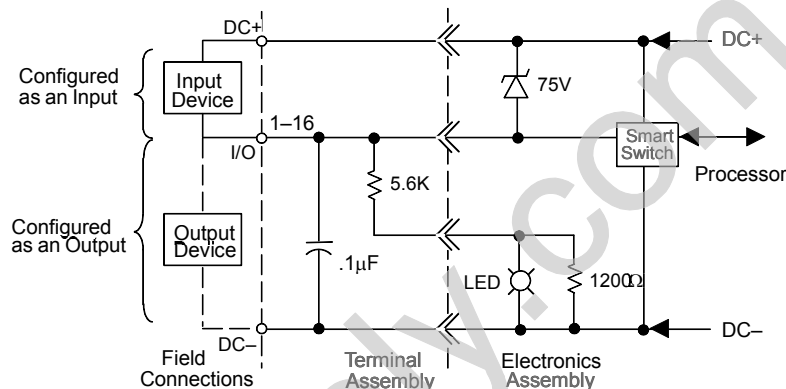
DC+

DC+

Configured as an Input

Input Device

75V

1–16

I/O

Smart Switch

Processor

5.6K

Configured as an Output

Output Device

.1μF

LED

1200Ω

DC–

DC–

Field Connections

Terminal Assembly

Electronics Assembly